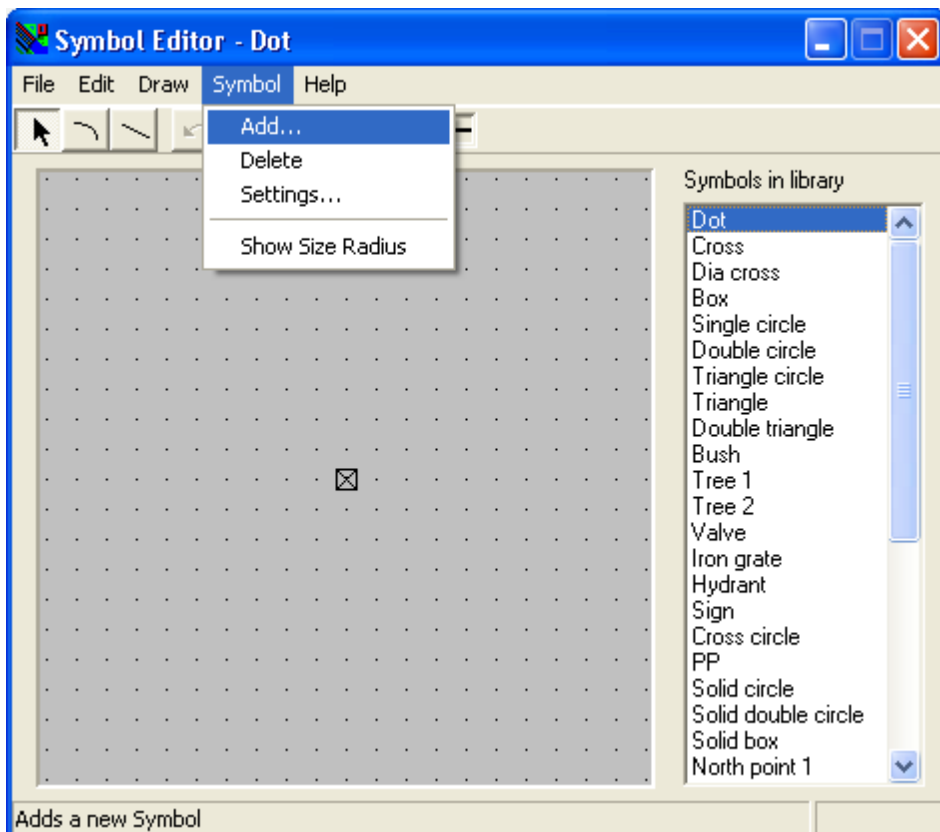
Symbol Editor - Dot

File Edit Draw Symbol Help

Add...
Delete
Settings...
Show Size Radius

Symbols in library

Dot
Cross
Dia cross
Box
Single circle
Double circle
Triangle circle
Triangle
Double triangle
Bush
Tree 1
Tree 2
Valve
Iron grate
Hydrant
Sign
Cross circle
PP
Solid circle
Solid double circle
Solid box
North point 1

Adds a new Symbol